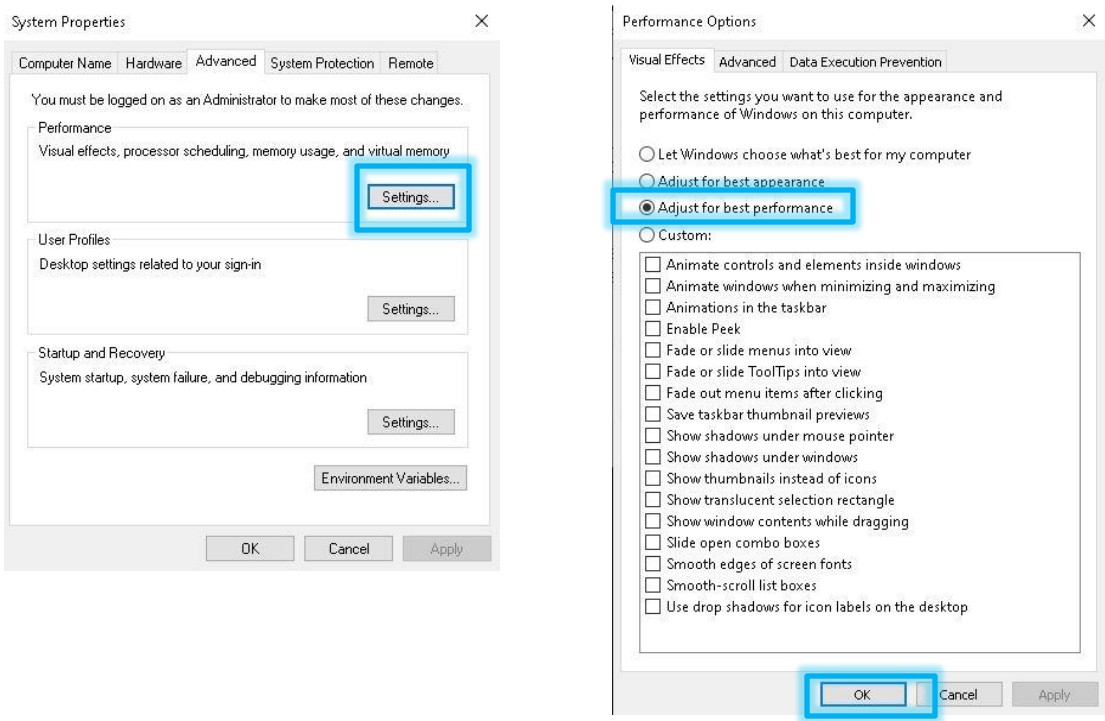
System Properties ×

Computer Name Hardware Advanced System Protection Remote

You must be logged on as an Administrator to make most of these changes.

Performance
Visual effects, processor scheduling, memory usage, and virtual memory
Settings...

User Profiles
Desktop settings related to your sign-in
Settings...

Startup and Recovery
System startup, system failure, and debugging information
Settings...

Environment Variables...

OK Cancel Apply

Performance Options ×

Visual Effects Advanced Data Execution Prevention

Select the settings you want to use for the appearance and performance of Windows on this computer.

Let Windows choose what's best for my computer
Adjust for best appearance
Adjust for best performance
Custom:

Animate controls and elements inside windows
Animate windows when minimizing and maximizing
Animations in the taskbar
Enable Peek
Fade or slide menus into view
Fade or slide ToolTips into view
Fade out menu items after clicking
Save taskbar thumbnail previews
Show shadows under mouse pointer
Show shadows under windows
Show thumbnails instead of icons
Show translucent selection rectangle
Show window contents while dragging
Slide open combo boxes
Smooth edges of screen fonts
Smooth-scroll list boxes
Use drop shadows for icon labels on the desktop

OK Cancel Apply